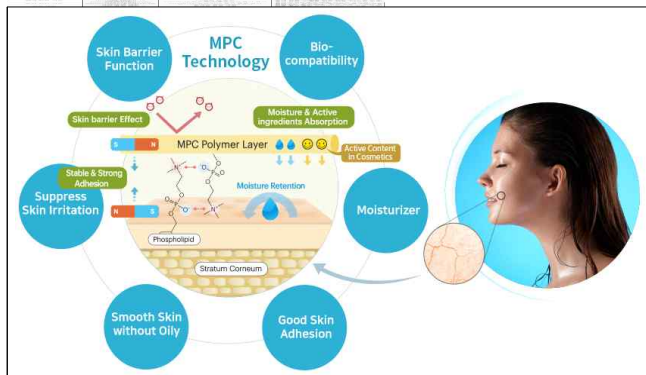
MPC Technology

Skin Barrier Function

Bio-compatibility

Skin barrier Effect

Moisture & Active ingredients Absorption

S N MPC Polymer Layer

Active Content in Cosmetics

Stable & Strong Adhesion

Moisture Retention

Suppress Skin Irritation

N S

Phospholipid

Stratum Corneum

Moisturizer

Smooth Skin without Oily

Good Skin Adhesion